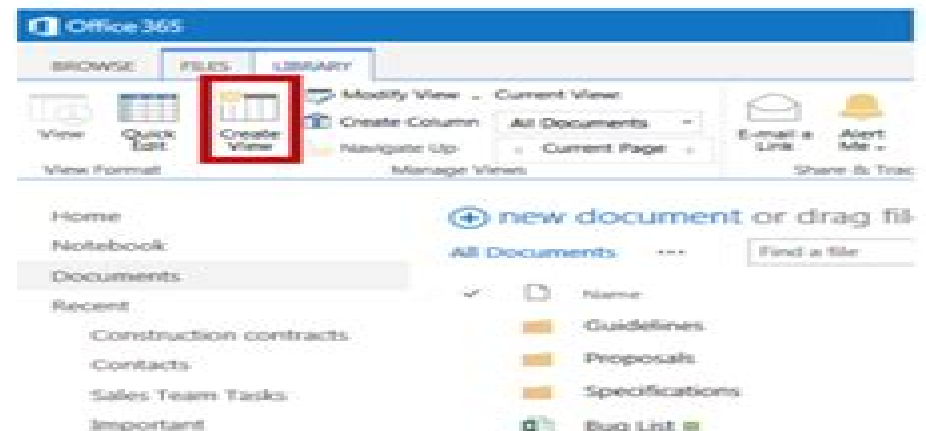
Office 365

BROWSE FILES LIBRARY

View Quick Edit Create View Modify View Create Column Navigate Up Current View: All Documents Current Page E-mail a Link Alert Me

View Format Manage Views Share & Trac

Home
Notebook
Documents
Recent
Construction contracts
Contacts
Sales Team Tasks
Important

new document or drag fil

All Documents ··· Find a file

Name
Guidelines
Proposals
Specifications
Bug List